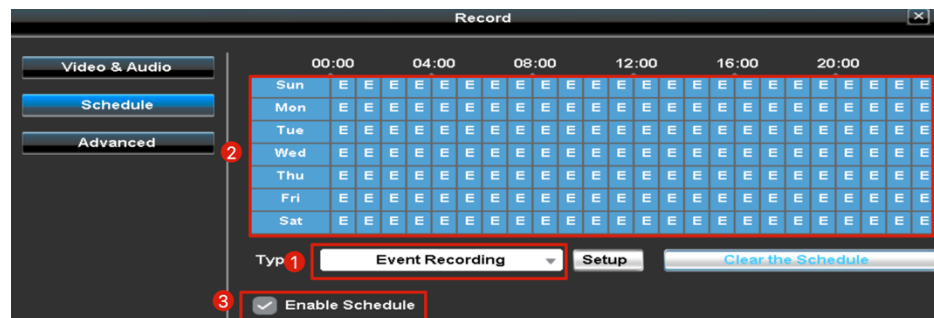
Record

Video & Audio

Schedule

Advanced

2

| | 00:00 | | | | 04:00 | | | | 08:00 | | | | 12:00 | | | | 16:00 | | | | 20:00 | | | |
|---|---|---|---|---|---|---|---|---|---|---|---|---|---|---|---|---|---|---|---|---|---|---|---|---|
| Sun | E | E | E | E | E | E | E | E | E | E | E | E | E | E | E | E | E | E | E | E | E | E | E | E |
| Mon | E | E | E | E | E | E | E | E | E | E | E | E | E | E | E | E | E | E | E | E | E | E | E | E |
| Tue | E | E | E | E | E | E | E | E | E | E | E | E | E | E | E | E | E | E | E | E | E | E | E | E |
| Wed | E | E | E | E | E | E | E | E | E | E | E | E | E | E | E | E | E | E | E | E | E | E | E | E |
| Thu | E | E | E | E | E | E | E | E | E | E | E | E | E | E | E | E | E | E | E | E | E | E | E | E |
| Fri | E | E | E | E | E | E | E | E | E | E | E | E | E | E | E | E | E | E | E | E | E | E | E | E |
| Sat | E | E | E | E | E | E | E | E | E | E | E | E | E | E | E | E | E | E | E | E | E | E | E | E |

Typ 1 Event Recording Setup Clear the Schedule

3 Enable Schedule